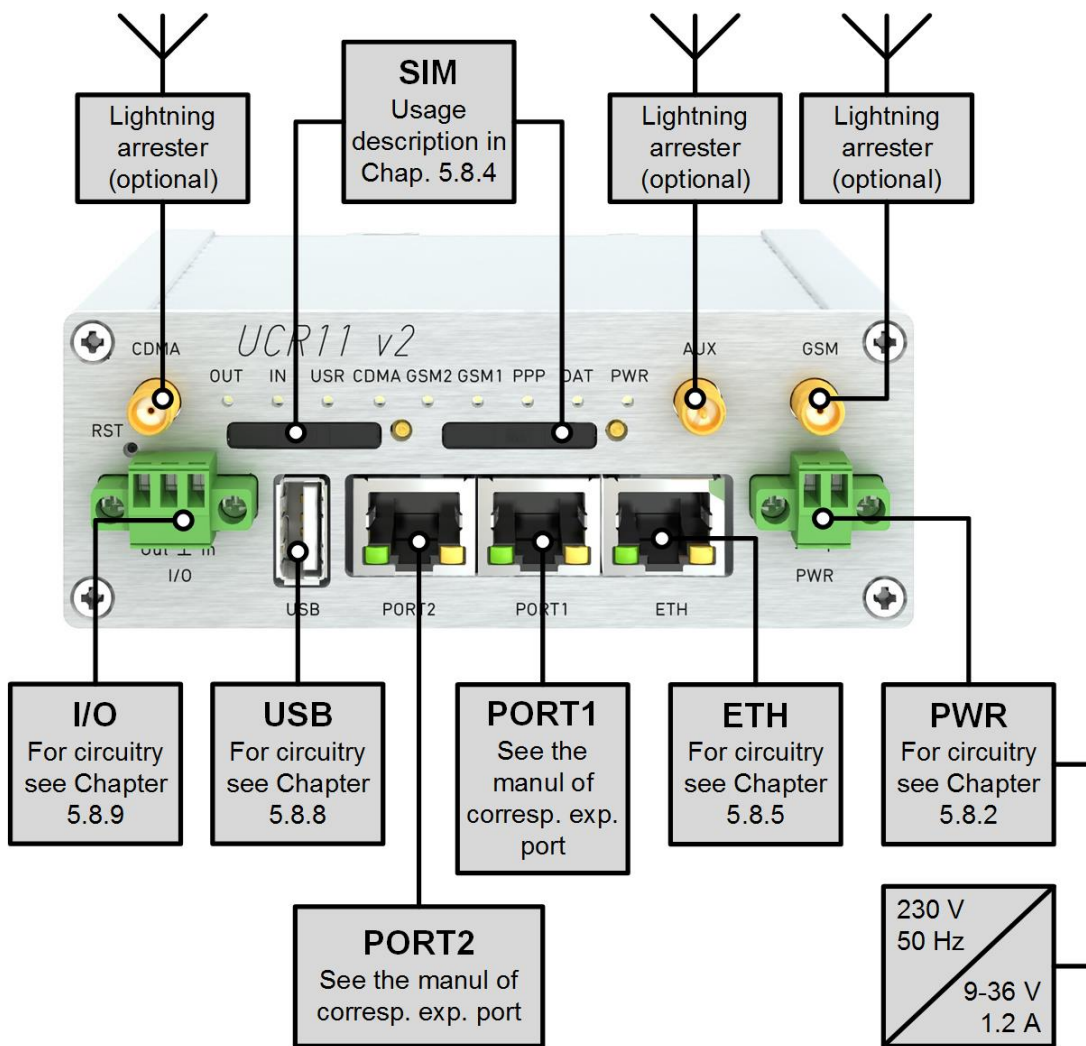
Lightning arrester (optional)

SIM
Usage description in Chap. 5.8.4

Lightning arrester (optional)

Lightning arrester (optional)

UCR11 v2

CDMA
OUT IN USR CDMA GSM2 GSM1 PPP DAT PWR
AUX
GSM
RST

Out ⊥ In
I/O
USB
PORT2
PORT1
ETH
PWR

I/O
For circuitry see Chapter 5.8.9

USB
For circuitry see Chapter 5.8.8

PORT1
See the manul of corresp. exp. port

ETH
For circuitry see Chapter 5.8.5

PWR
For circuitry see Chapter 5.8.2

PORT2
See the manul of corresp. exp. port

230 V
50 Hz
9-36 V
1.2 A